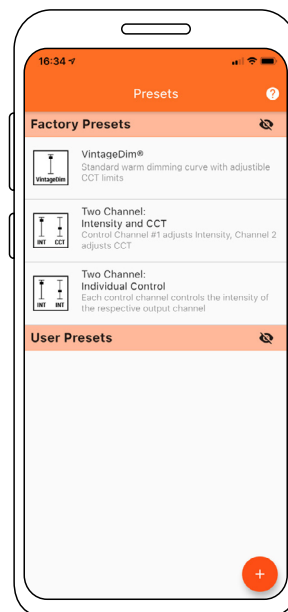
16:34

Presets

?

Factory Presets

VintageDim

VintageDim®
Standard warm dimming curve with adjustible CCT limits

INT CCT

Two Channel:
Intensity and CCT
Control Channel #1 adjusts Intensity, Channel 2 adjusts CCT

INT INT

Two Channel:
Individual Control
Each control channel controls the intensity of the respective output channel

User Presets

+